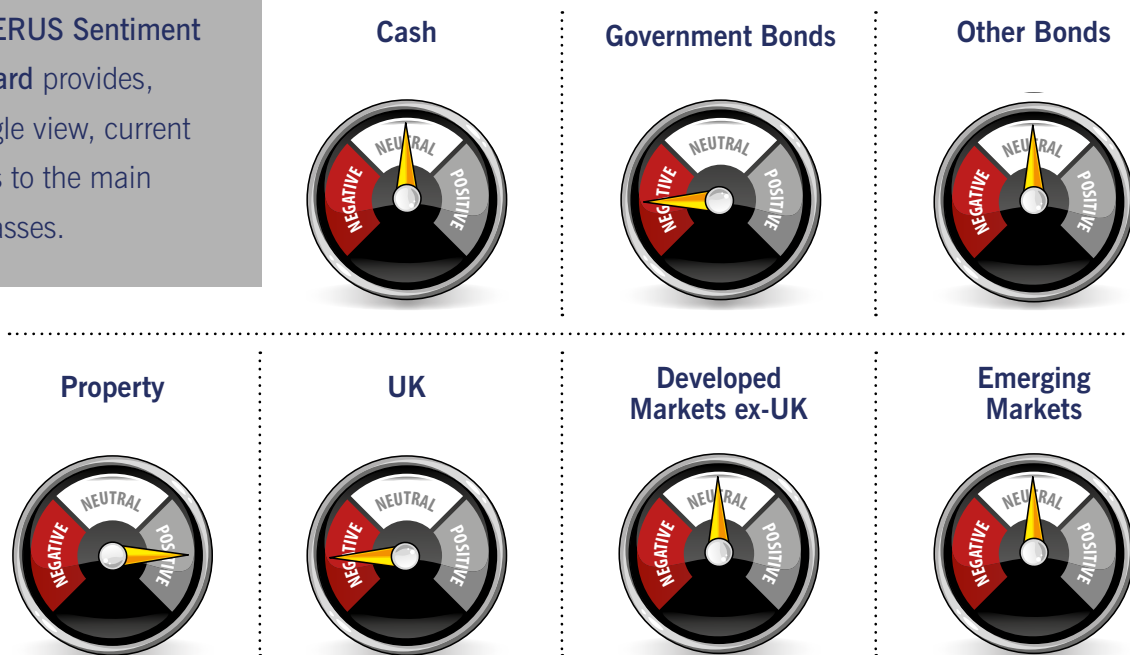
ERUS Sentiment ard provides, gle view, current s to the main asses.

Cash

NEGATIVE NEUTRAL POSITIVE

Government Bonds

NEGATIVE NEUTRAL POSITIVE

Other Bonds

NEGATIVE NEUTRAL POSITIVE

Property

NEGATIVE NEUTRAL POSITIVE

UK

NEGATIVE NEUTRAL POSITIVE

Developed Markets ex-UK

NEGATIVE NEUTRAL POSITIVE

Emerging Markets

NEGATIVE NEUTRAL POSITIVE